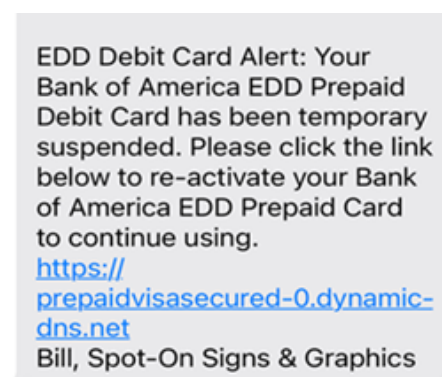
EDD Debit Card Alert: Your Bank of America EDD Prepaid Debit Card has been temporary suspended. Please click the link below to re-activate your Bank of America EDD Prepaid Card to continue using.
https://prepaidvisasecured-0.dynamic-dns.net
Bill, Spot-On Signs & Graphics